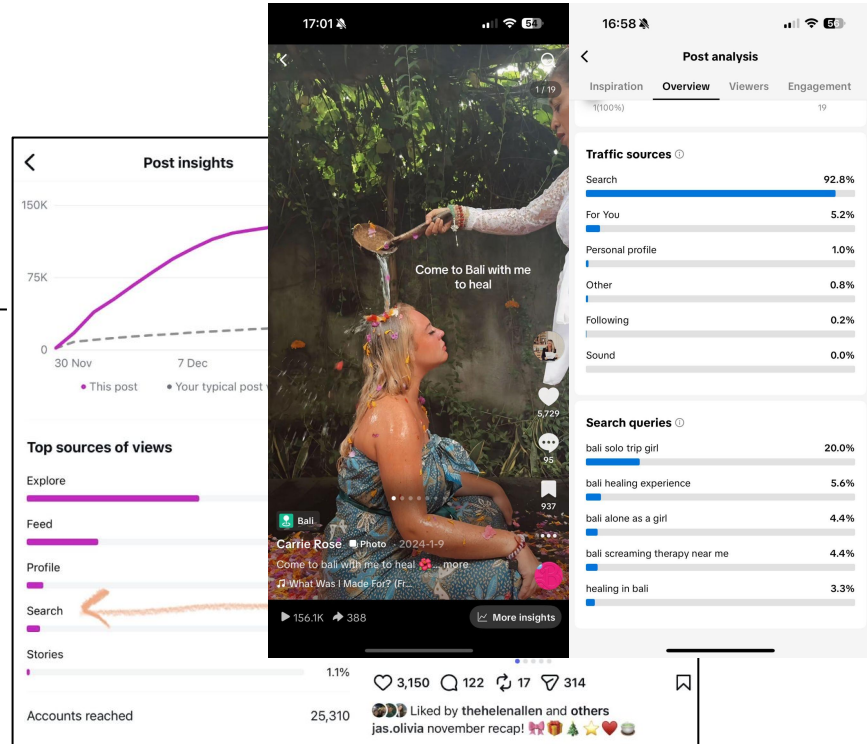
Post insights

150K

75K

0

30 Nov

7 Dec

• This post • Your typical post

Top sources of views

Explore

Feed

Profile

Search

Stories

1.1%

Accounts reached

25,310

17:01

1 / 19

Come to Bali with me to heal

5,729

95

937

Bali

Carrie Rose Photo · 2024-1-9

Come to bali with me to heal ... more

What Was I Made For? (Fr...

156.1K 388

More insights

16:58

Post analysis

Inspiration Overview Viewers Engagement

1(100%) 19

Traffic sources

Search 92.8%

For You 5.2%

Personal profile 1.0%

Other 0.8%

Following 0.2%

Sound 0.0%

Search queries

bali solo trip girl 20.0%

bali healing experience 5.6%

bali alone as a girl 4.4%

bali screaming therapy near me 4.4%

healing in bali 3.3%

3,150 122 17 314

Liked by thehelenallen and others

jas.olivia november recap! 🎀🎁🎄⭐❤️